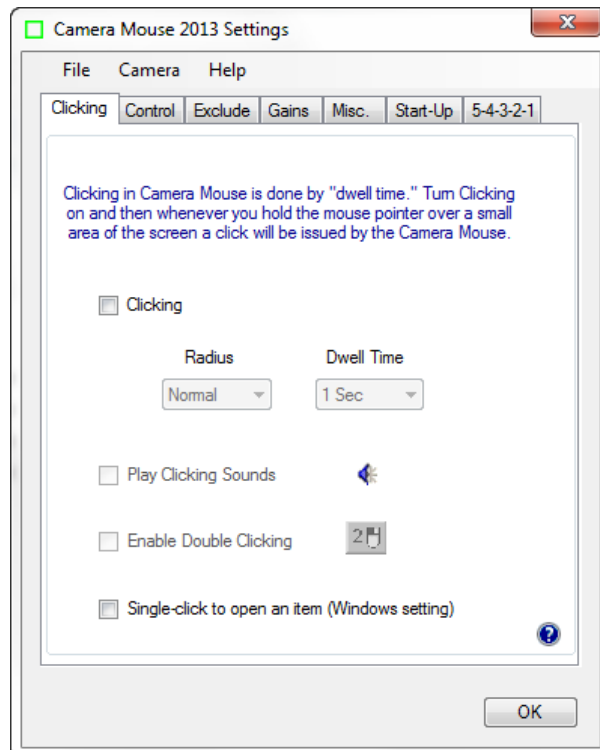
Camera Mouse 2013 Settings

File Camera Help

Clicking | Control | Exclude | Gains | Misc. | Start-Up | 5-4-3-2-1

Clicking in Camera Mouse is done by "dwell time." Turn Clicking on and then whenever you hold the mouse pointer over a small area of the screen a click will be issued by the Camera Mouse.

Clicking

Radius

Dwell Time

Normal

1 Sec

Play Clicking Sounds

Enable Double Clicking

2

Single-click to open an item (Windows setting)

?

OK